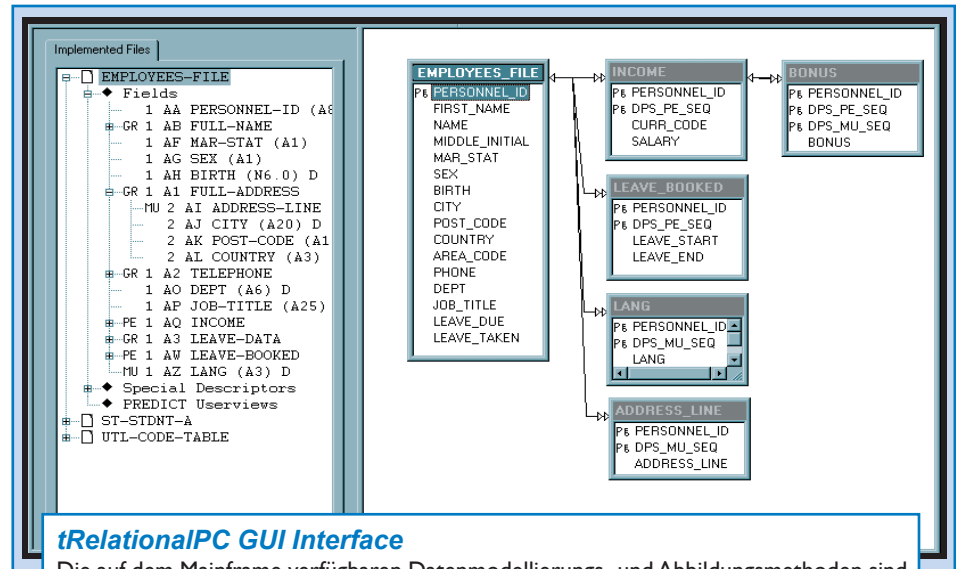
Implemented Files

EMPLOYEES-FILE
Fields
1 AA PERSONNEL-ID (A8
GR 1 AB FULL-NAME
1 AF MAR-STAT (A1)
1 AG SEX (A1)
1 AH BIRTH (N6.0) D
GR 1 A1 FULL-ADDRESS
MU 2 AI ADDRESS-LINE
2 AJ CITY (A20) D
2 AK POST-CODE (A1
2 AL COUNTRY (A3)
GR 1 A2 TELEPHONE
1 AO DEPT (A6) D
1 AP JOB-TITLE (A25)
PE 1 AQ INCOME
GR 1 A3 LEAVE-DATA
PE 1 AW LEAVE-BOOKED
MU 1 AZ LANG (A3) D
Special Descriptors
PREDICT Userviews
ST-STDNT-A
UTL-CODE-TABLE

EMPLOYEES_FILE
PK PERSONNEL_ID
FIRST_NAME
NAME
MIDDLE_INITIAL
MAR_STAT
SEX
BIRTH
CITY
POST_CODE
COUNTRY
AREA_CODE
PHONE
DEPT
JOB_TITLE
LEAVE_DUE
LEAVE_TAKEN

INCOME
PK PERSONNEL_ID
PK DPS_PE_SEQ
CURR_CODE
SALARY

BONUS
PK PERSONNEL_ID
PK DPS_PE_SEQ
PK DPS_MU_SEQ
BONUS

LEAVE_BOOKED
PK PERSONNEL_ID
PK DPS_PE_SEQ
LEAVE_START
LEAVE_END

LANG
PK PERSONNEL_ID
PK DPS_MU_SEQ
LANG

ADDRESS_LINE
PK PERSONNEL_ID
PK DPS_MU_SEQ
ADDRESS_LINE

tRelationalPC GUI Interface
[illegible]